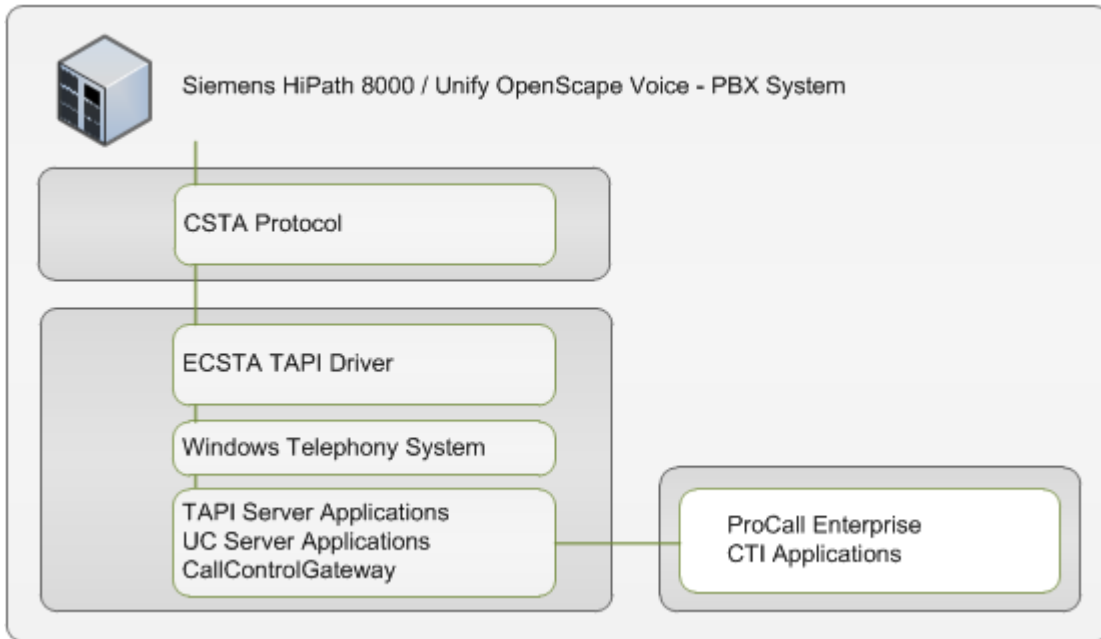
Siemens HiPath 8000 / Unify OpenScape Voice - PBX System

CSTA Protocol

ECSTA TAPI Driver

Windows Telephony System

TAPI Server Applications
UC Server Applications
CallControlGateway

ProCall Enterprise
CTI Applications